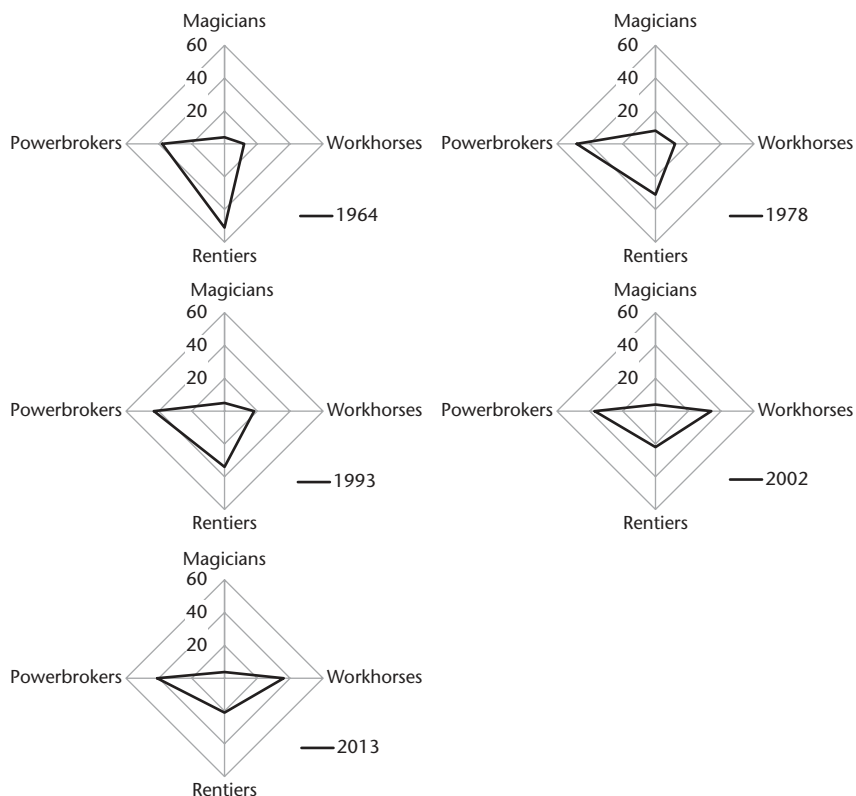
Magicians
60
40
20
Powerbrokers
Workhorses
Rentiers
1964

Magicians
60
40
20
Powerbrokers
Workhorses
Rentiers
1978

Magicians
60
40
20
Powerbrokers
Workhorses
Rentiers
1993

Magicians
60
40
20
Powerbrokers
Workhorses
Rentiers
2002

Magicians
60
40
20
Powerbrokers
Workhorses
Rentiers
2013